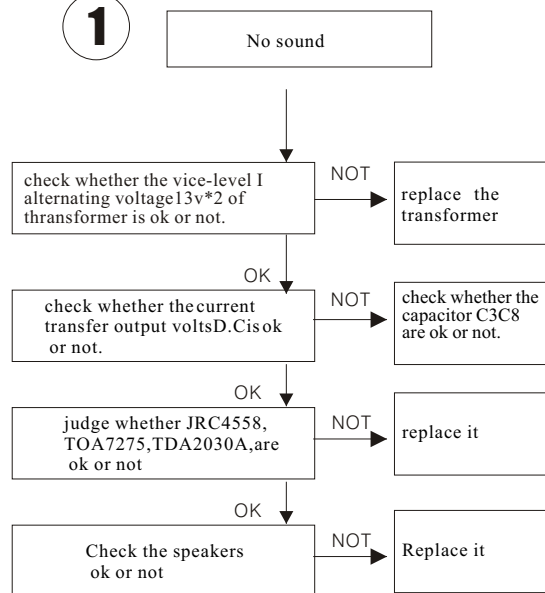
1

No sound

check whether the vice-level I alternating voltage13v*2 of thransformer is ok or not.

NOT

replace the transformer

OK

check whether thecurrent transfer output voltsD.Cisok or not.

NOT

check whether the capacitor C3C8 are ok or not.

OK

judge whether JRC4558, TOA7275,TDA2030A,are ok or not

NOT

replace it

OK

Check the speakers ok or not

NOT

Replace it